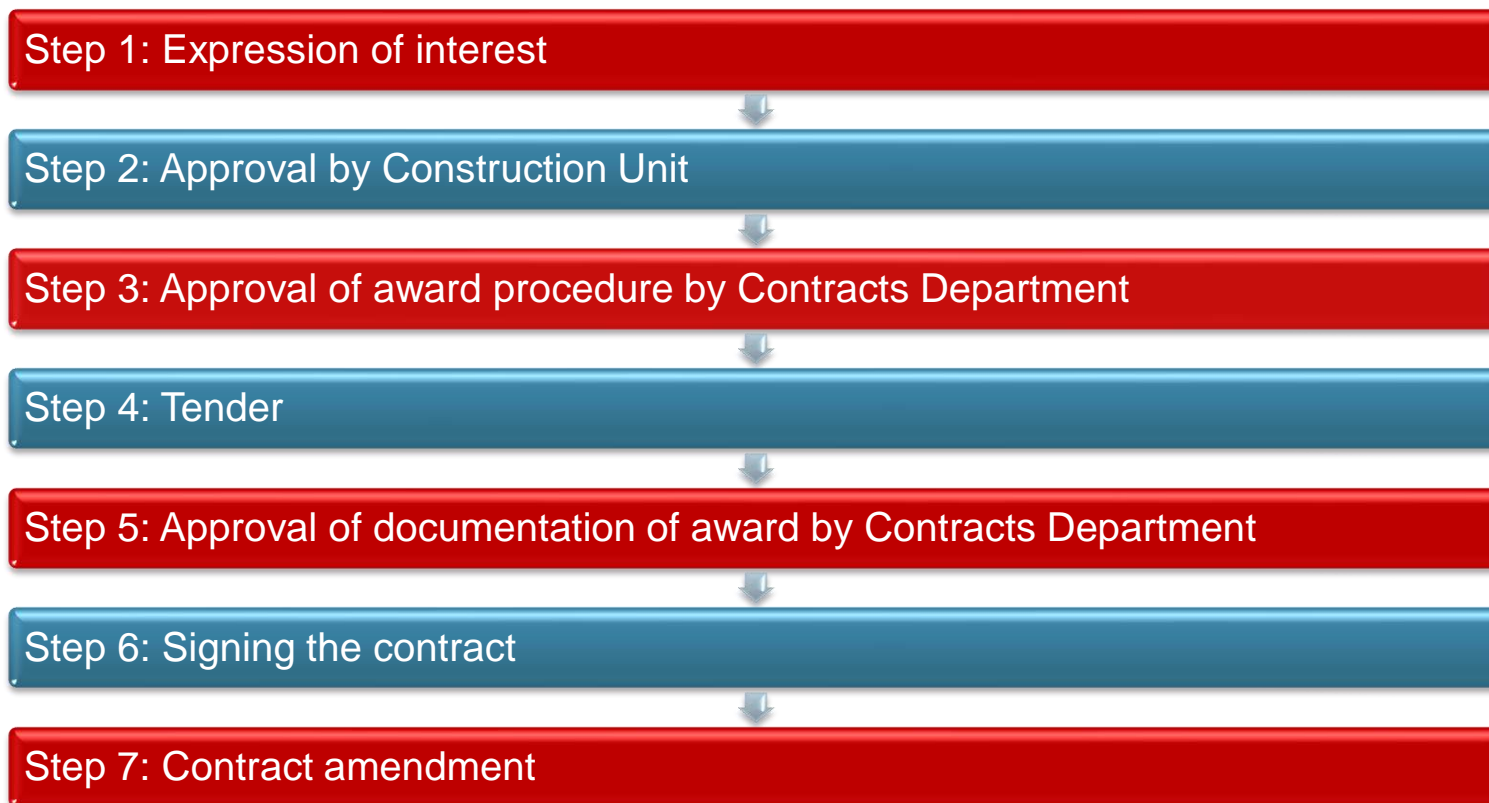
Step 1: Expression of interest

Step 2: Approval by Construction Unit

Step 3: Approval of award procedure by Contracts Department

Step 4: Tender

Step 5: Approval of documentation of award by Contracts Department

Step 6: Signing the contract

Step 7: Contract amendment